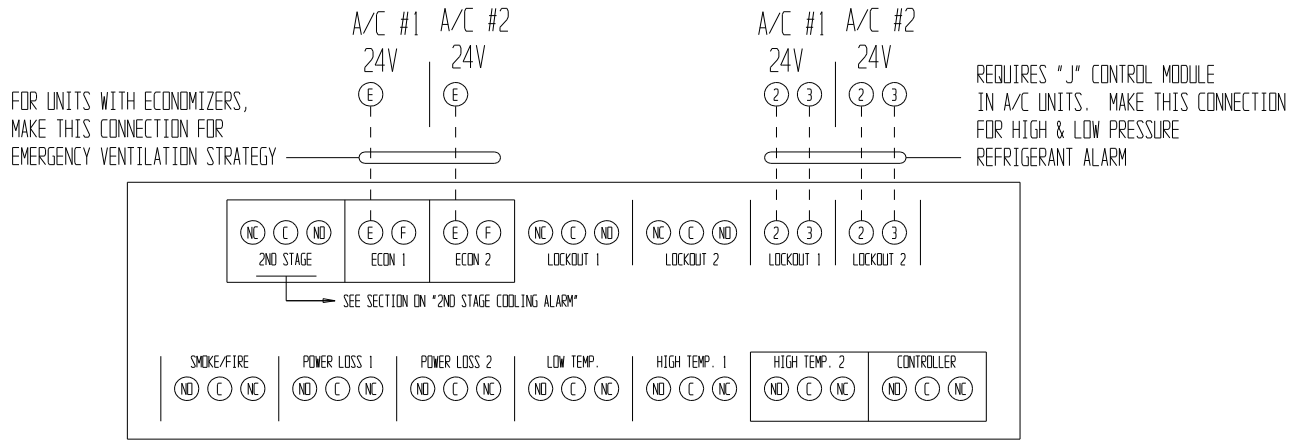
A/C #1 A/C #2
24V 24V
E E

A/C #1 A/C #2
24V 24V
2 3 2 3

FOR UNITS WITH ECONOMIZERS, MAKE THIS CONNECTION FOR EMERGENCY VENTILATION STRATEGY

REQUIRES "J" CONTROL MODULE IN A/C UNITS. MAKE THIS CONNECTION FOR HIGH & LOW PRESSURE REFRIGERANT ALARM

NC C NO
2ND STAGE

E F
ECON 1

E F
ECON 2

NC C NO
LOCKOUT 1

NC C NO
LOCKOUT 2

2 3
LOCKOUT 1

2 3
LOCKOUT 2

SEE SECTION ON "2ND STAGE COOLING ALARM"

SMOKE/FIRE
NO C NC

POWER LOSS 1
NO C NC

POWER LOSS 2
NO C NC

LOW TEMP.
NO C NC

HIGH TEMP. 1
NO C NC

HIGH TEMP. 2
NO C NC

CONTROLLER
NO C NC